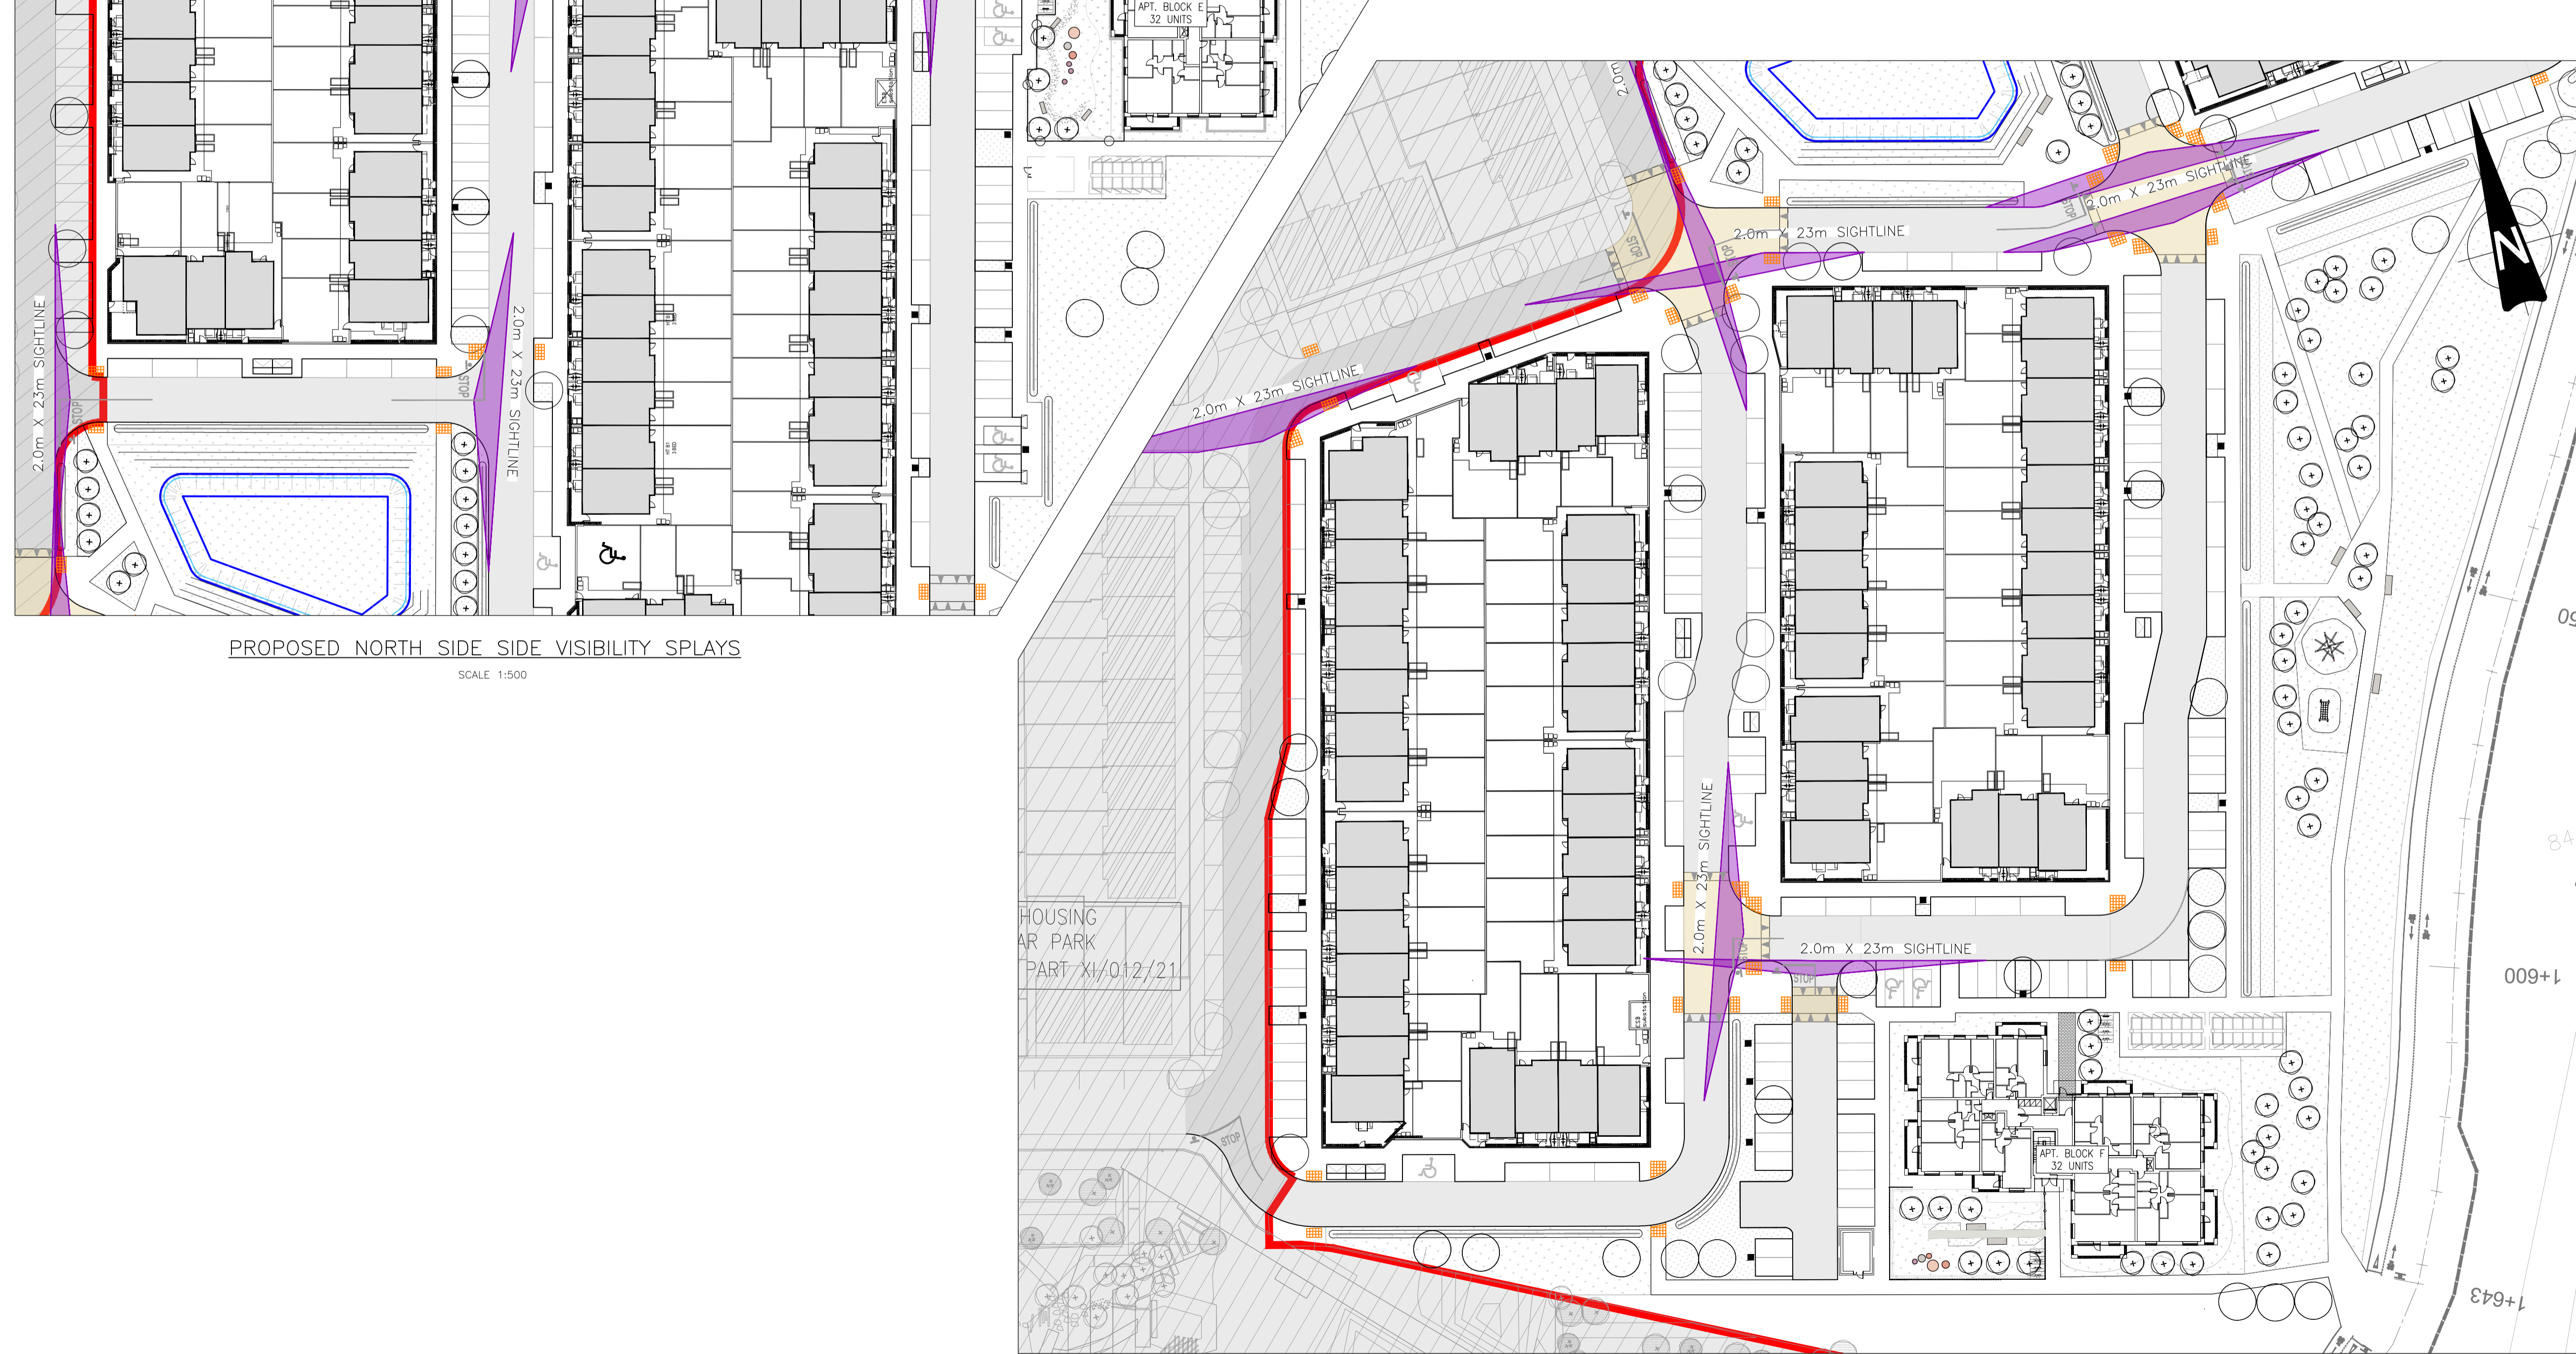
APT. BLOCK E
32 UNITS

2.0m X 23m SIGHTLINE

STOP

2.0m X 23m SIGHTLINE

PROPOSED NORTH SIDE SIDE VISIBILITY SPLAYS

SCALE 1:500

2.0m

STOP

2.0m X 23m SIGHTLINE

2.0m X 23m SIGHTLINE

STOP

2.0m X 23m SIGHTLINE

N

2.0m X 23m SIGHTLINE

2.0m X 23m SIGHTLINE

STOP

STOP

HOUSING
AR PARK
PART XI/012/21

STOP

APT. BLOCK F
32 UNITS

1+600

1+643

84

50